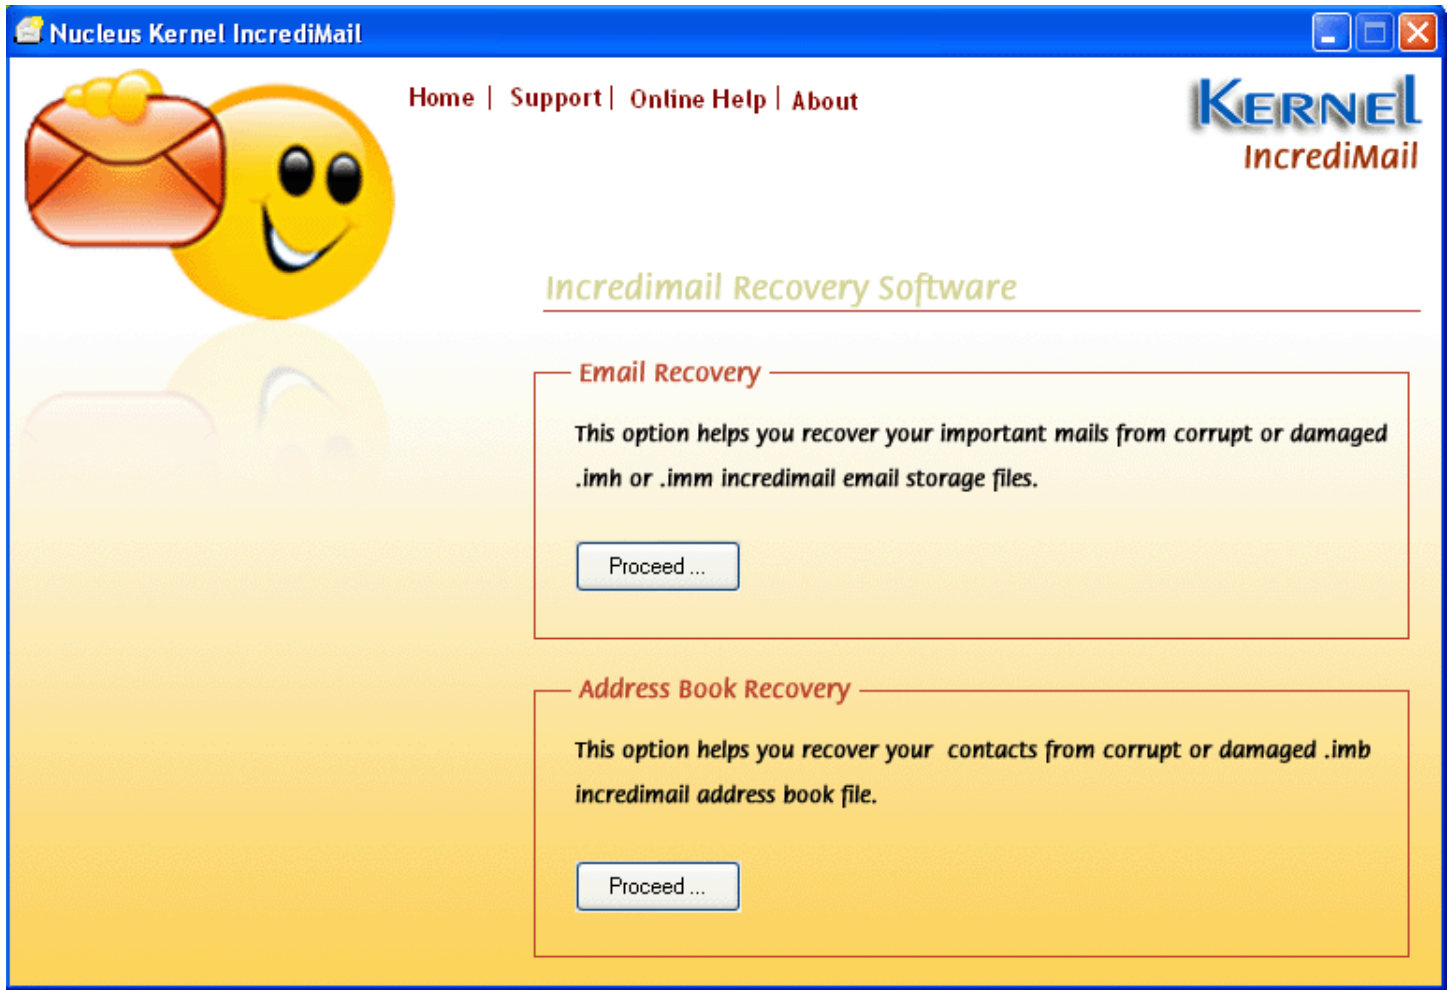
Nucleus Kernel IncrediMail

Home | Support | Online Help | About

KERNEL
IncrediMail

Incredimail Recovery Software

Email Recovery

This option helps you recover your important mails from corrupt or damaged .imh or .imm incredimail email storage files.

Proceed ...

Address Book Recovery

This option helps you recover your contacts from corrupt or damaged .imb incredimail address book file.

Proceed ...